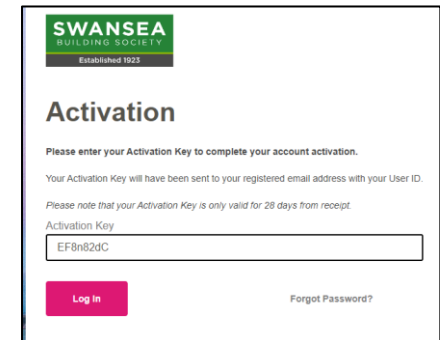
SWANSEA
BUILDING SOCIETY
Established 1923

Activation

Please enter your Activation Key to complete your account activation.

Your Activation Key will have been sent to your registered email address with your User ID.

Please note that your Activation Key is only valid for 28 days from receipt.

Activation Key

EF8n82dC

Log In

Forgot Password?